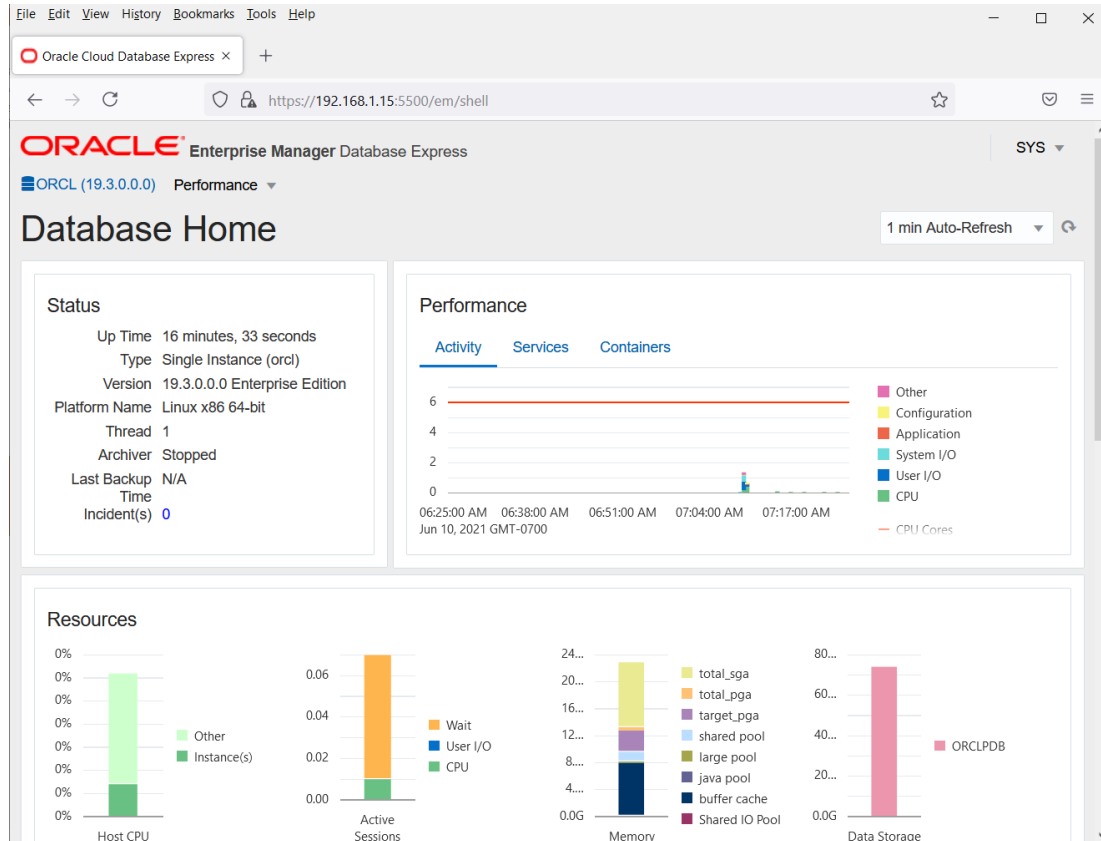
File Edit View History Bookmarks Tools Help

Oracle Cloud Database Express ×  +

https://192.168.1.15:5500/em/shell

ORACLE Enterprise Manager Database Express

SYS

ORCL (19.3.0.0.0) Performance

Database Home

1 min Auto-Refresh

Status

Up Time 16 minutes, 33 seconds
Type Single Instance (orcl)
Version 19.3.0.0.0 Enterprise Edition
Platform Name Linux x86 64-bit
Thread 1
Archiver Stopped
Last Backup Time N/A
Incident(s) 0

Performance

Activity Services Containers

6
4
2
0
06:25:00 AM 06:38:00 AM 06:51:00 AM 07:04:00 AM 07:17:00 AM
Jun 10, 2021 GMT-0700

Other
Configuration
Application
System I/O
User I/O
CPU
CPU Cores

Resources

0%
0%
0%
0%
0%
0%
0%
0%
Other
Instance(s)
Host CPU

0.06
0.04
0.02
0.00
Wait
User I/O
CPU
Active Sessions

24...
20...
16...
12...
8....
4....
0.0G
total_sga
total_pga
target_pga
shared pool
large pool
java pool
buffer cache
Shared IO Pool
Memory

80...
60...
40...
20...
0.0G
ORCLPDB
Data Storage